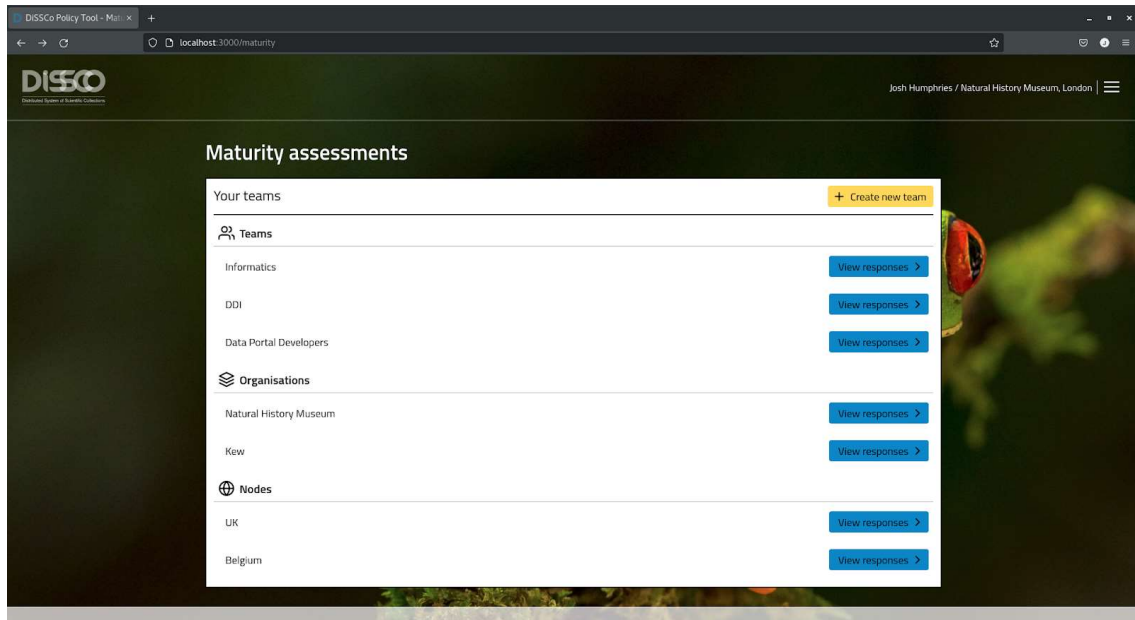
DiSSCo Policy Tool - Mat ×

localhost:3000/maturity

DISSCO
Distributed System of Scientific Collections

Josh Humphries / Natural History Museum, London

Maturity assessments

Your teams

+ Create new team

Teams

Informatics
View responses >

DDI
View responses >

Data Portal Developers
View responses >

Organisations

Natural History Museum
View responses >

Kew
View responses >

Nodes

UK
View responses >

Belgium
View responses >